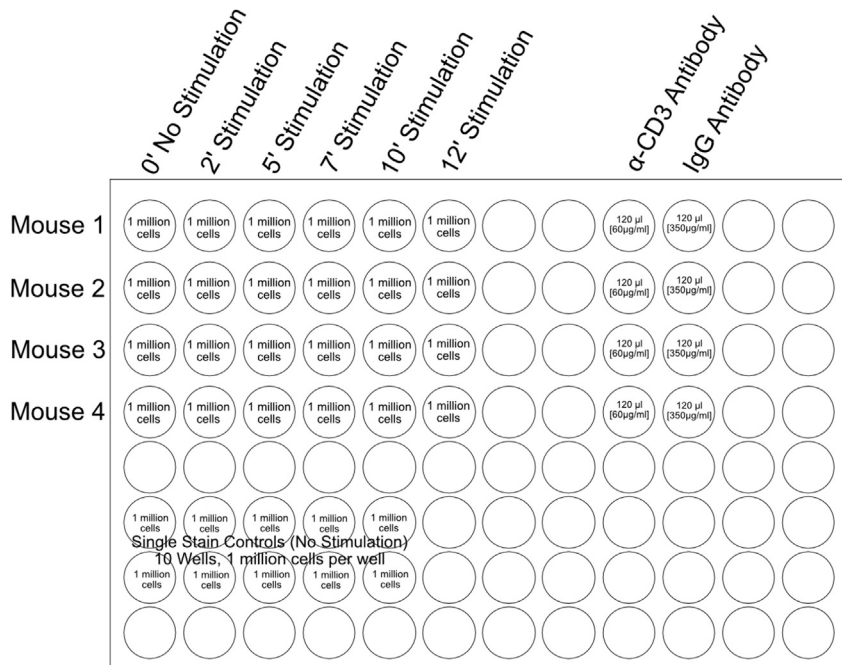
0' No Stimulation
2' Stimulation
5' Stimulation
7' Stimulation
10' Stimulation
12' Stimulation
α-CD3 Antibody
IgG Antibody

Mouse 1
1 million cells
1 million cells
1 million cells
1 million cells
1 million cells
1 million cells
120 µl [60µg/ml]
120 µl [350µg/ml]

Mouse 2
1 million cells
1 million cells
1 million cells
1 million cells
1 million cells
1 million cells
120 µl [60µg/ml]
120 µl [350µg/ml]

Mouse 3
1 million cells
1 million cells
1 million cells
1 million cells
1 million cells
1 million cells
120 µl [60µg/ml]
120 µl [350µg/ml]

Mouse 4
1 million cells
1 million cells
1 million cells
1 million cells
1 million cells
1 million cells
120 µl [60µg/ml]
120 µl [350µg/ml]

1 million cells
1 million cells
1 million cells
1 million cells
1 million cells

Single Stain Controls (No Stimulation)
10 Wells, 1 million cells per well

1 million cells
1 million cells
1 million cells
1 million cells
1 million cells